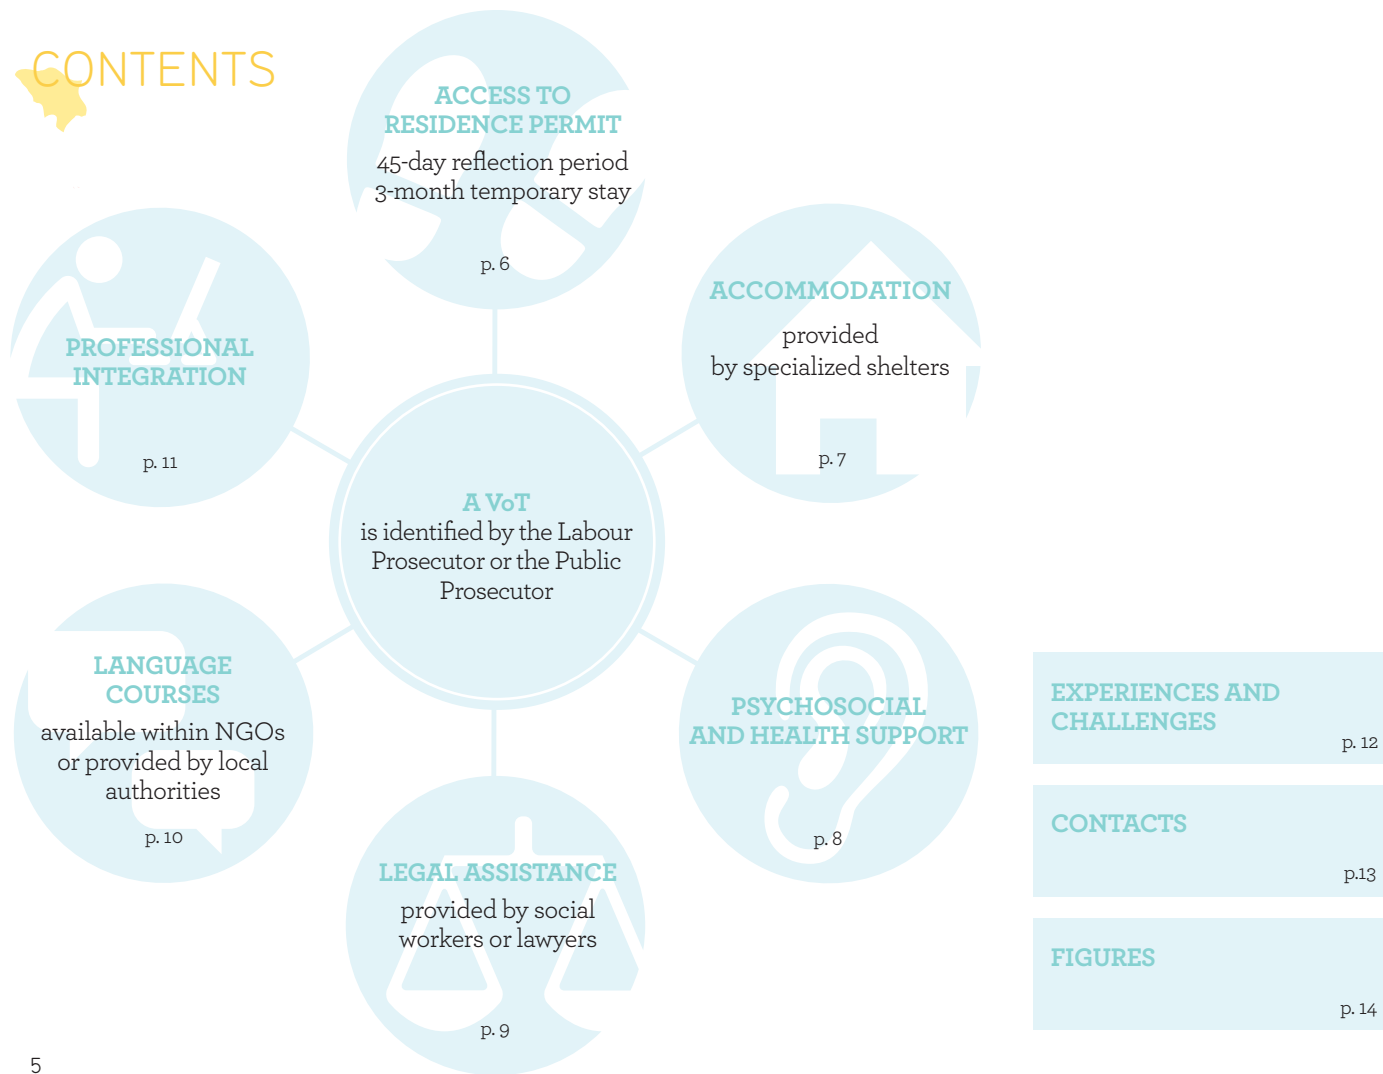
CONTENTS

ACCESS TO RESIDENCE PERMIT
45-day reflection period
3-month temporary stay
p. 6

PROFESSIONAL INTEGRATION
p. 11

ACCOMMODATION
provided by specialized shelters
p. 7

A VoT
is identified by the Labour Prosecutor or the Public Prosecutor

LANGUAGE COURSES
available within NGOs or provided by local authorities
p. 10

PSYCHOSOCIAL AND HEALTH SUPPORT
p. 8

LEGAL ASSISTANCE
provided by social workers or lawyers
p. 9

EXPERIENCES AND CHALLENGES
p. 12

CONTACTS
p.13

FIGURES
p. 14

5